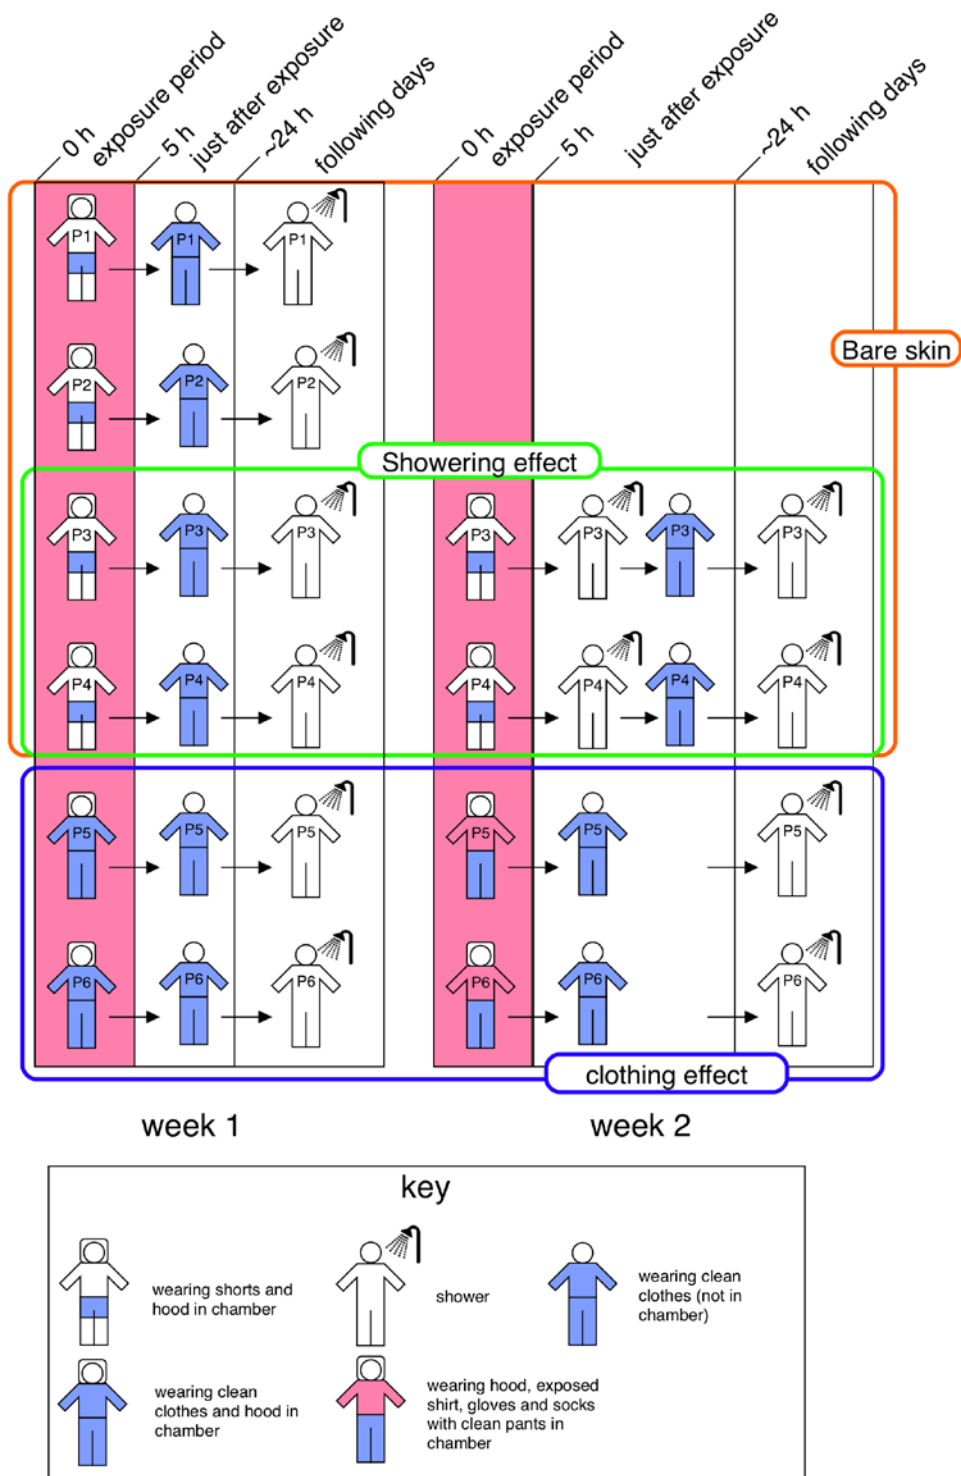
0 h exposure period
5 h just after exposure
~24 h following days
0 h exposure period
5 h just after exposure
~24 h following days

Bare skin

Showering effect

P1 P1 P1
P2 P2 P2
P3 P3 P3 P3 P3 P3 P3
P4 P4 P4 P4 P4 P4 P4
P5 P5 P5 P5 P5 P5
P6 P6 P6 P6 P6 P6

clothing effect

week 1
week 2

key

wearing shorts and hood in chamber
shower
wearing clean clothes (not in chamber)
wearing clean clothes and hood in chamber
wearing hood, exposed shirt, gloves and socks with clean pants in chamber